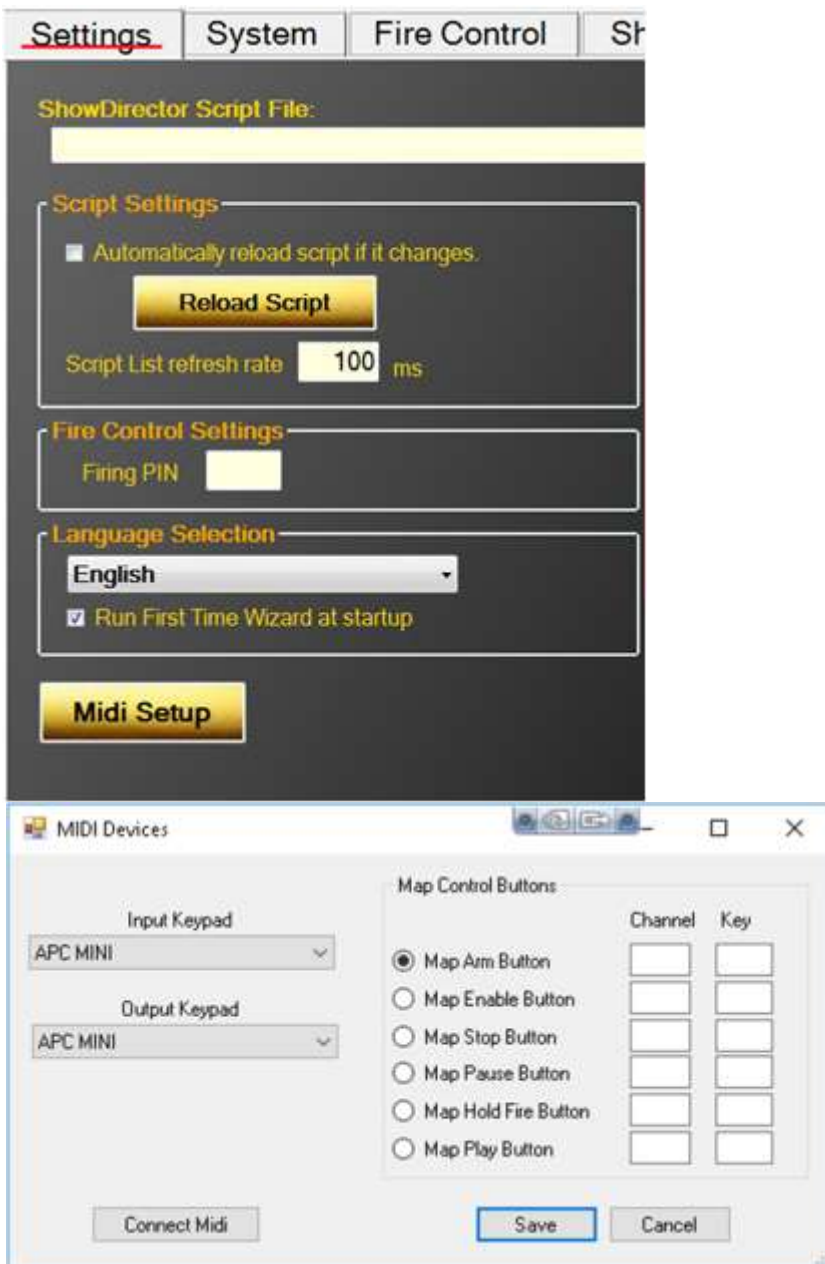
Settings | System | Fire Control | Sh

ShowDirector Script File:

Script Settings

Automatically reload script if it changes.

Reload Script

Script List refresh rate 100 ms

Fire Control Settings

Firing PIN

Language Selection

English

Run First Time Wizard at startup

Midi Setup

MIDI Devices

Input Keypad

APC MINI

Output Keypad

APC MINI

Map Control Buttons

Channel Key

Map Arm Button

Map Enable Button

Map Stop Button

Map Pause Button

Map Hold Fire Button

Map Play Button

Connect Midi

Save

Cancel